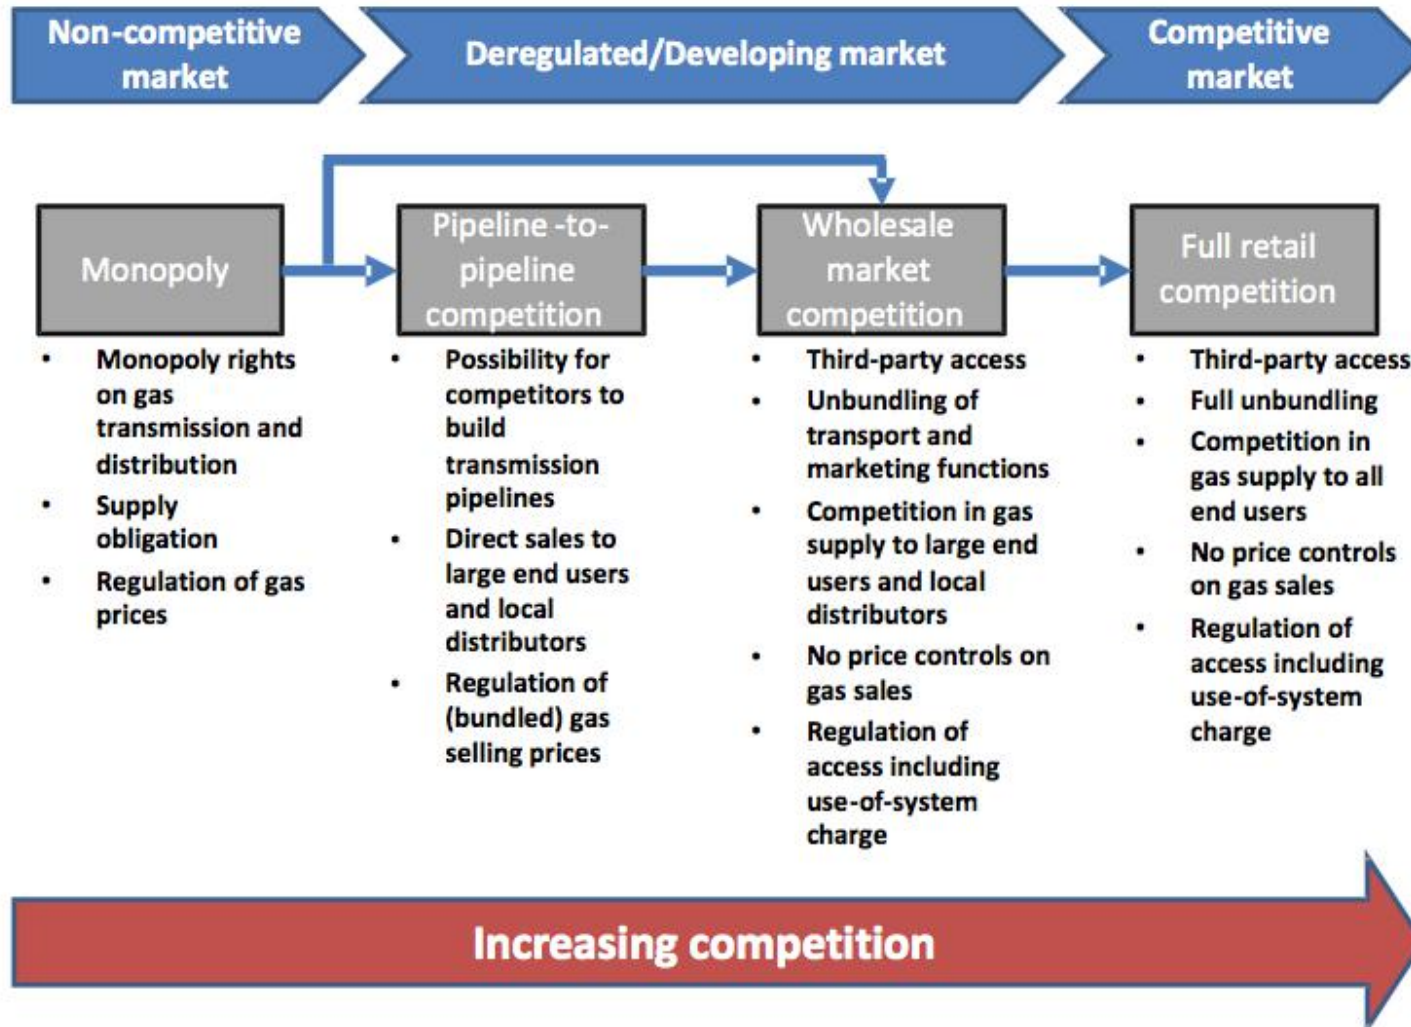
Non-competitive market

Deregulated/Developing market

Competitive market

Monopoly

Pipeline -to-pipeline competition

Wholesale market competition

Full retail competition

- Monopoly rights on gas transmission and distribution
- Supply obligation
- Regulation of gas prices

- Possibility for competitors to build transmission pipelines
- Direct sales to large end users and local distributors
- Regulation of (bundled) gas selling prices

- Third-party access
- Unbundling of transport and marketing functions
- Competition in gas supply to large end users and local distributors
- No price controls on gas sales
- Regulation of access including use-of-system charge

- Third-party access
- Full unbundling
- Competition in gas supply to all end users
- No price controls on gas sales
- Regulation of access including use-of-system charge

Increasing competition